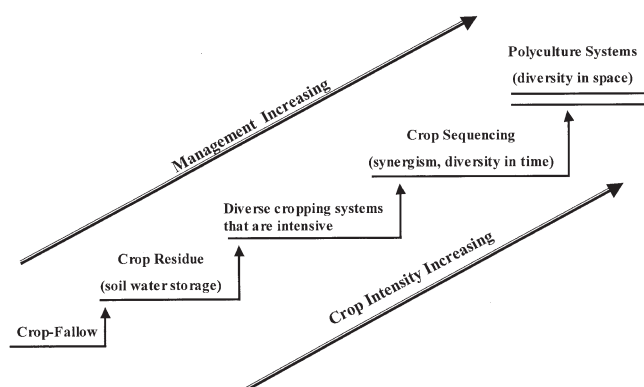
Management Increasing

Polyculture Systems
(diversity in space)

Crop Sequencing
(synergism, diversity in time)

Diverse cropping systems that are intensive

Crop Residue
(soil water storage)

Crop-Fallow

Crop Intensity Increasing